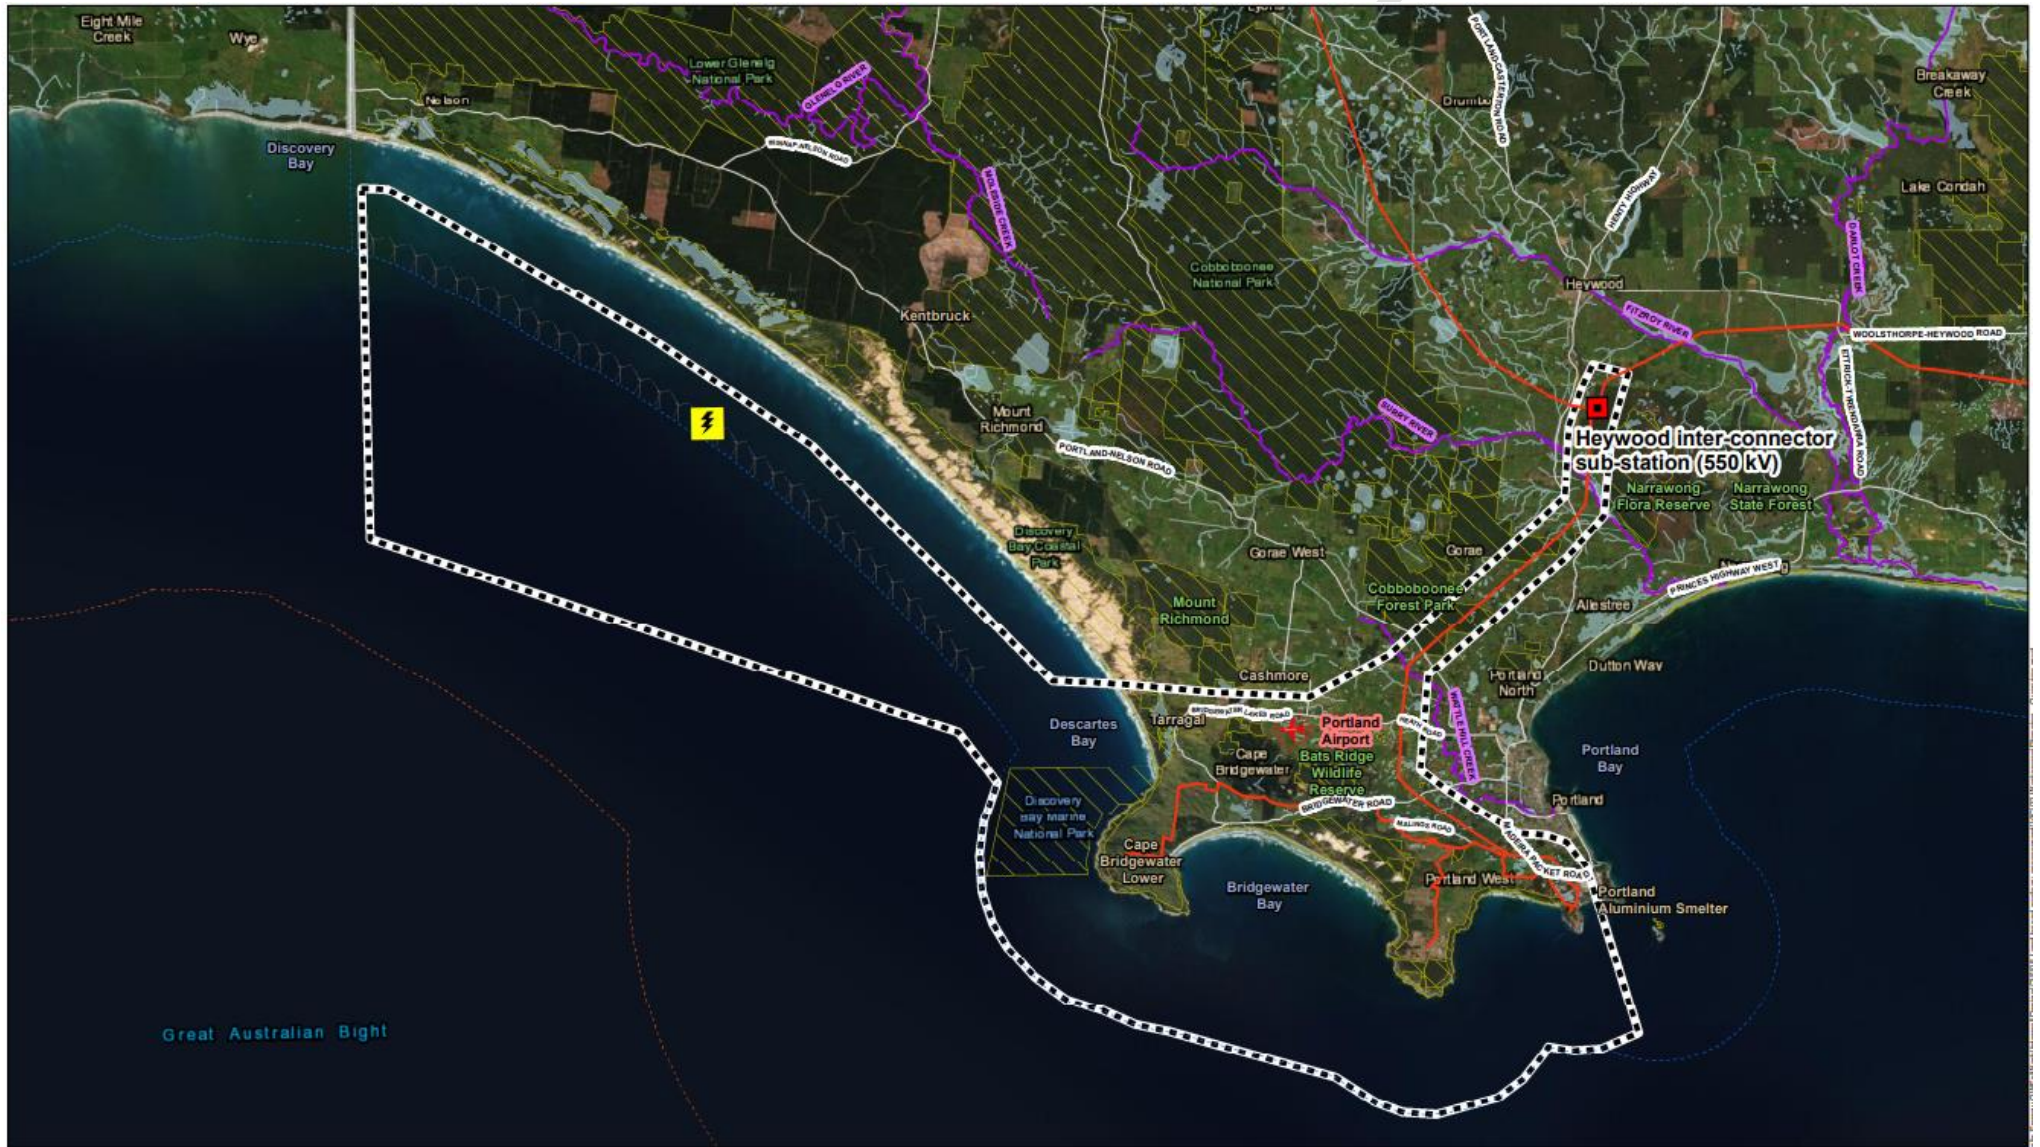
Eight Mile Creek
Wye
Nelson
Discovery Bay
Lower Glenelg National Park
GLENELG RIVER
WINNAP-NELSON ROAD
MOLE BRIDE CREEK
Drumborg
PORTLAND-CASTERTON ROAD
HENTY HIGHWAY
Breakaway Creek
Lake Condah
DARLOT CREEK
Cobboboonee National Park
Heywood
FITZROY RIVER
WOOLSTHORPE-HEYWOOD ROAD
Kentbruck
Mount Richmond
PORTLAND-NELSON ROAD
SURRY RIVER
Heywood inter-connector sub-station (550 kV)
Narrawong Flora Reserve
Narrawong State Forest
FITZROY-WENDARRA ROAD
Discovery Bay Coastal Park
Gorae West
Gorae
PRINCES HIGHWAY WEST
Cobboboonee Forest Park
Allestree
Mount Richmond
Cashmore
Portland North
Dutton Way
Descartes Bay
Tarragal
BRIDGEWATER LAKES ROAD
Portland Airport
HEATH ROAD
WATTLE HILL CREEK
Cape Bridgewater
Bats Ridge Wildlife Reserve
Portland Bay
Portland
Discovery Bay Marine National Park
BRIDGEWATER ROAD
MALINGS ROAD
MADEIRA PACKET ROAD
Cape Bridgewater Lower
Bridgewater Bay
Portland West
Portland Aluminium Smelter
Great Australian Bight